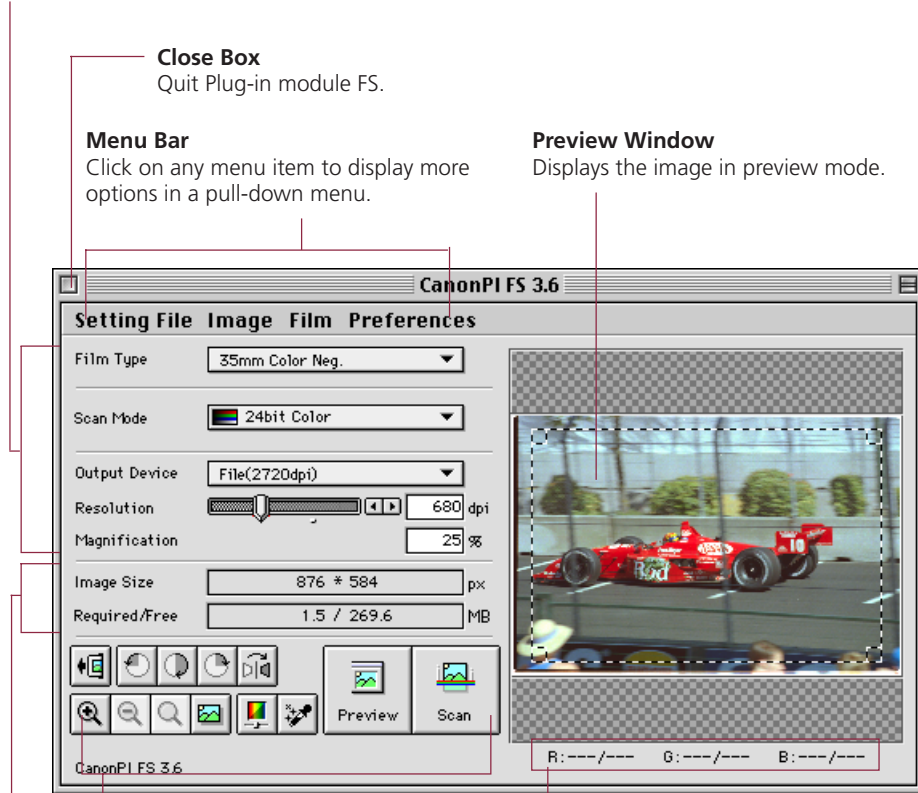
Close Box
Quit Plug-in module FS.

Menu Bar
Click on any menu item to display more options in a pull-down menu.

Preview Window
Displays the image in preview mode.

CanonPI FS 3.6

Setting File Image Film Preferences

Film Type 35mm Color Neg.

Scan Mode 24bit Color

Output Device File(2720dpi)

Resolution 680 dpi

Magnification 25 %

Image Size 876 * 584 px

Required/Free 1.5 / 269.6 MB

Preview

Scan

CanonPI FS 3.6

R:---/--- G:---/--- B:---/---